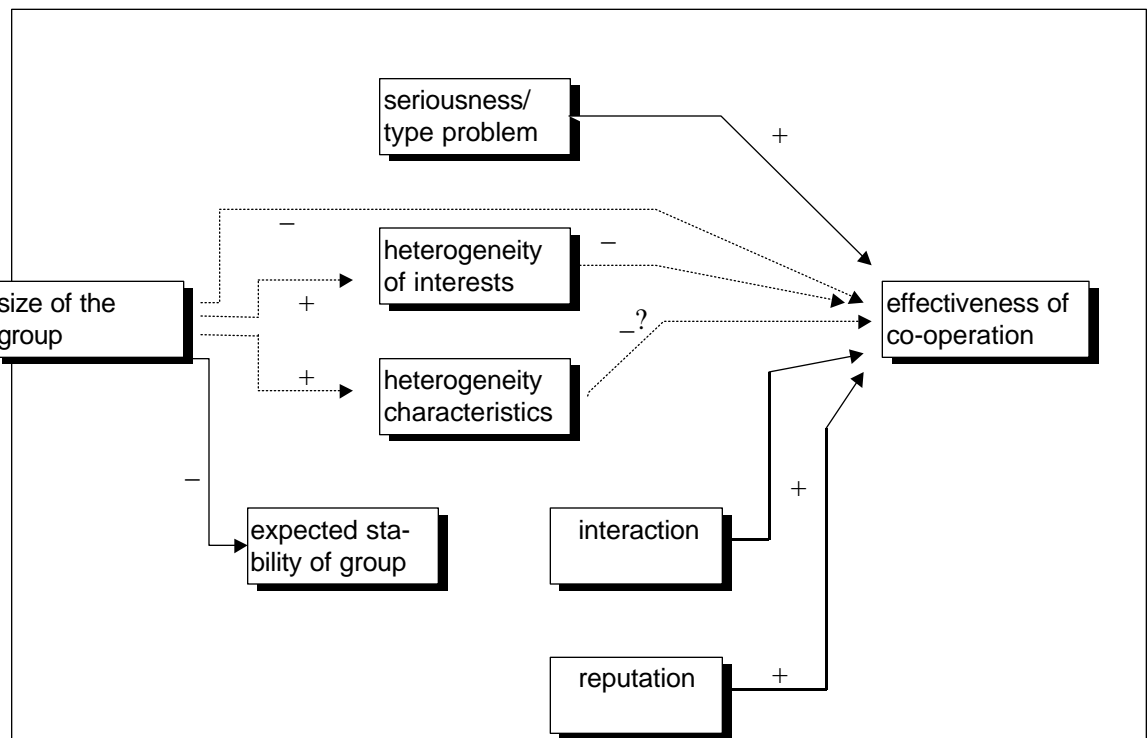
seriousness/ type problem

+

–

heterogeneity of interests

–

size of the group

+

effectiveness of co-operation

–?

+

heterogeneity characteristics

–

+

expected stability of group

interaction

reputation

+